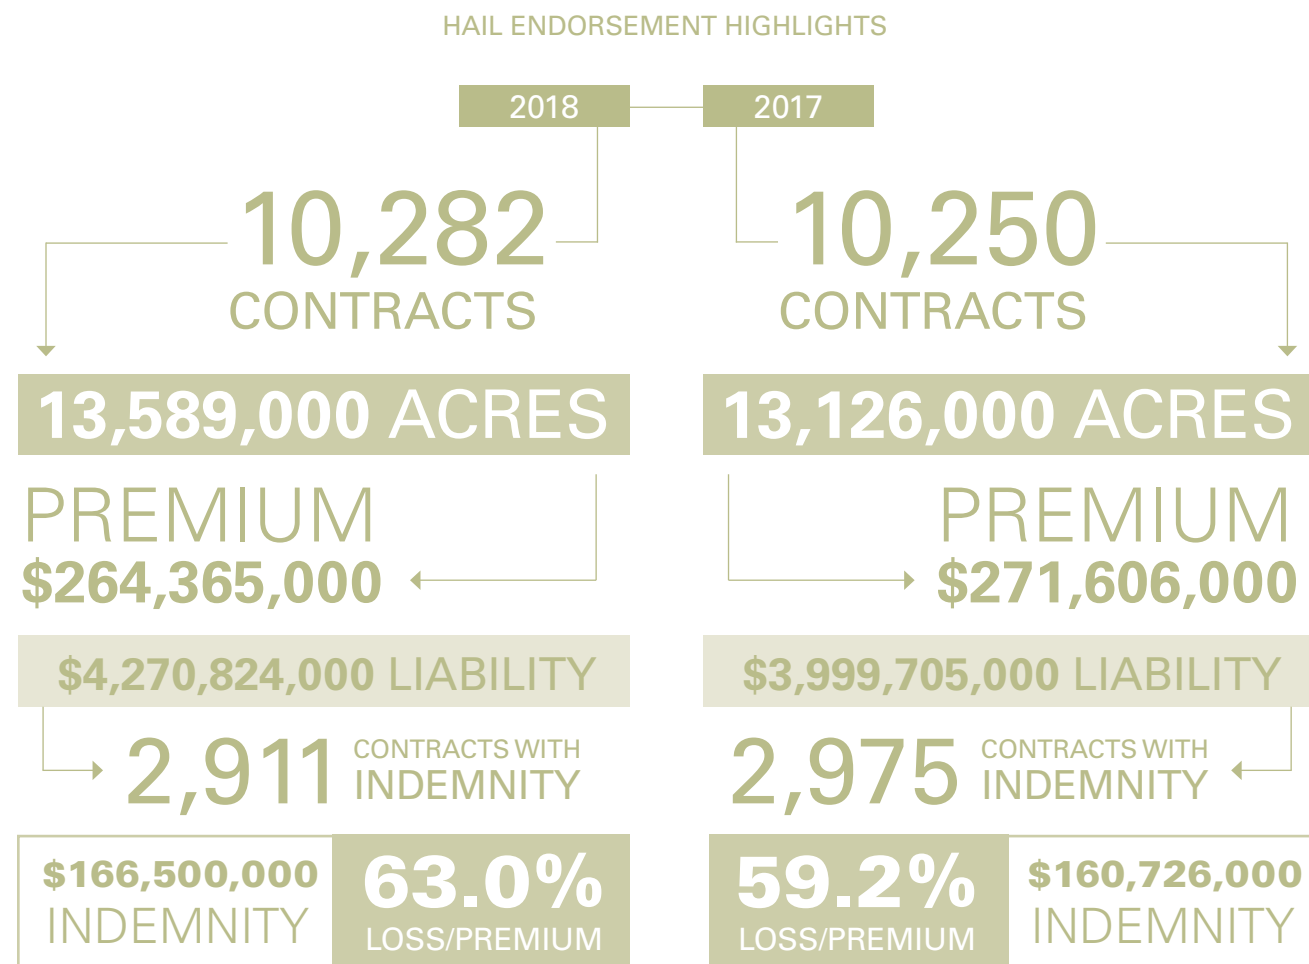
HAIL ENDORSEMENT HIGHLIGHTS

2018

2017

10,282 CONTRACTS

13,589,000 ACRES

PREMIUM $264,365,000

$4,270,824,000 LIABILITY

2,911 CONTRACTS WITH INDEMNITY

$166,500,000 INDEMNITY

63.0% LOSS/PREMIUM

10,250 CONTRACTS

13,126,000 ACRES

PREMIUM $271,606,000

$3,999,705,000 LIABILITY

2,975 CONTRACTS WITH INDEMNITY

59.2% LOSS/PREMIUM

$160,726,000 INDEMNITY